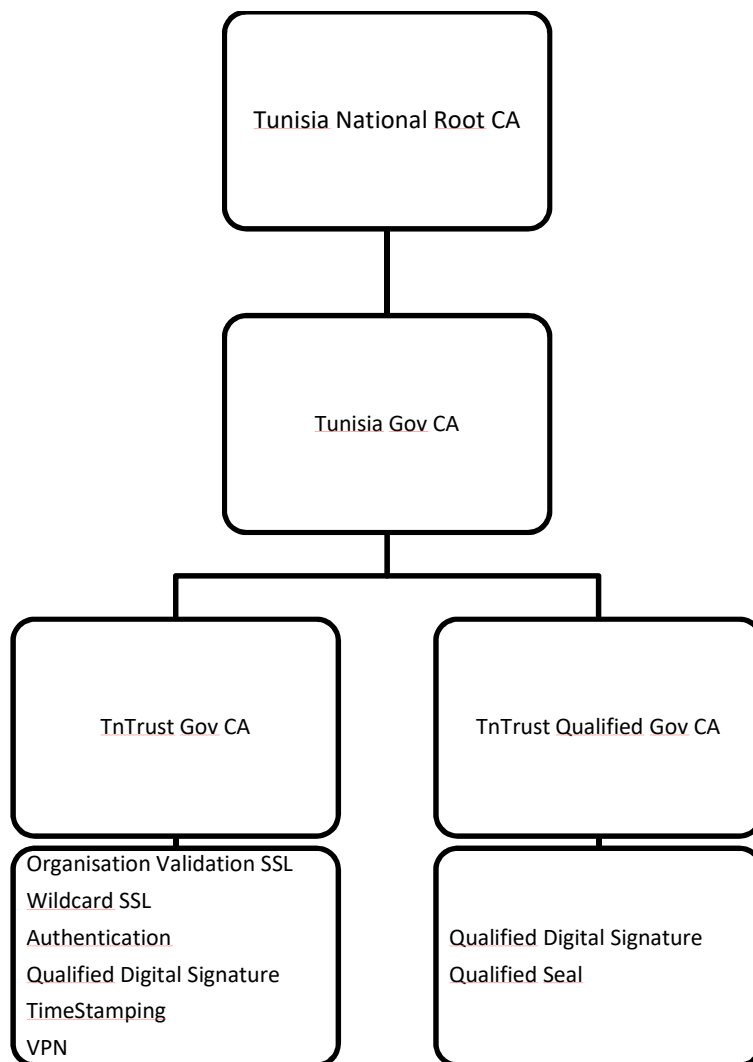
Tunisia National Root CA

Tunisia Gov CA

TnTrust Gov CA

TnTrust Qualified Gov CA

Organisation Validation SSL
Wildcard SSL
Authentication
Qualified Digital Signature
TimeStamping
VPN

Qualified Digital Signature
Qualified Seal